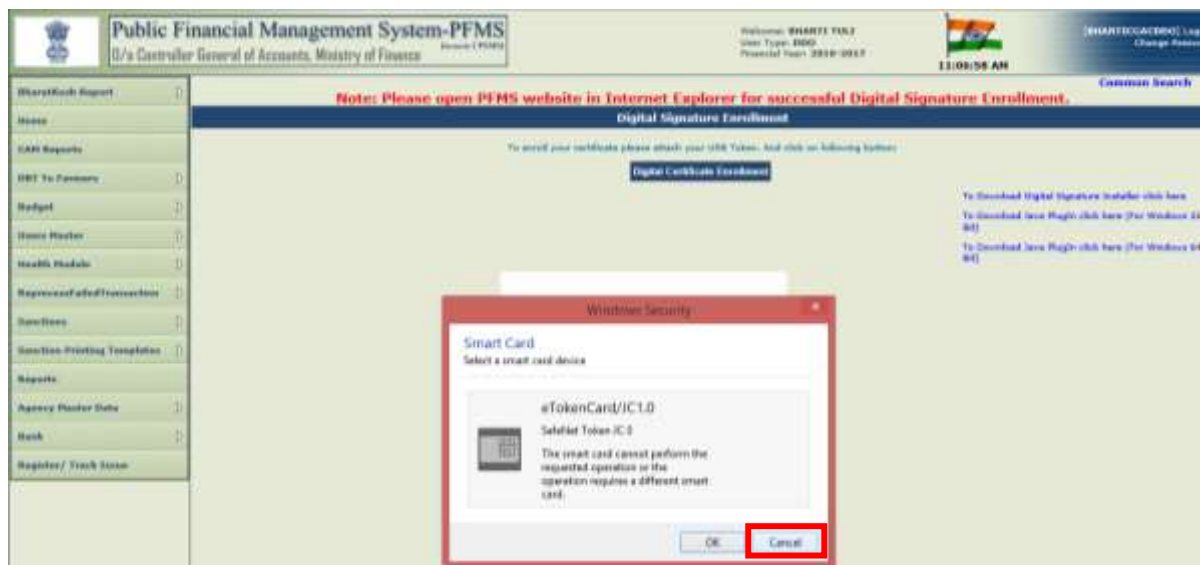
Public Financial Management System-PFMS
O/o Controller General of Accounts, Ministry of Finance

Welcome: BHARTI TULI
User Type: DDO
Financial Year: 2016-2017

11:08:56 AM

[BHARTICGACDDO] Log
Change Passw

BharatKosh Report
Home
CAN Reports
DBT To Farmers
Budget
Users Master
Health Module
ReprocessFailedTransaction
Sanctions
Sanction Printing Templates
Reports
Agency Master Data
Bank
Register/ Track Issue

Common Search

Note: Please open PFMS website in Internet Explorer for successful Digital Signature Enrollment.

Digital Signature Enrollment

To enroll your certificate please attach your USB Token, And click on following button:

Digital Certificate Enrollment

To Download Digital Signature Installer click here
To Download Java Plugin click here (For Windows 32 Bit)
To Download Java Plugin click here (For Windows 64 Bit)

Windows Security

Smart Card
Select a smart card device

eTokenCard/IC1.0
SafeNet Token JC 0
The smart card cannot perform the requested operation or the operation requires a different smart card.

OK
Cancel